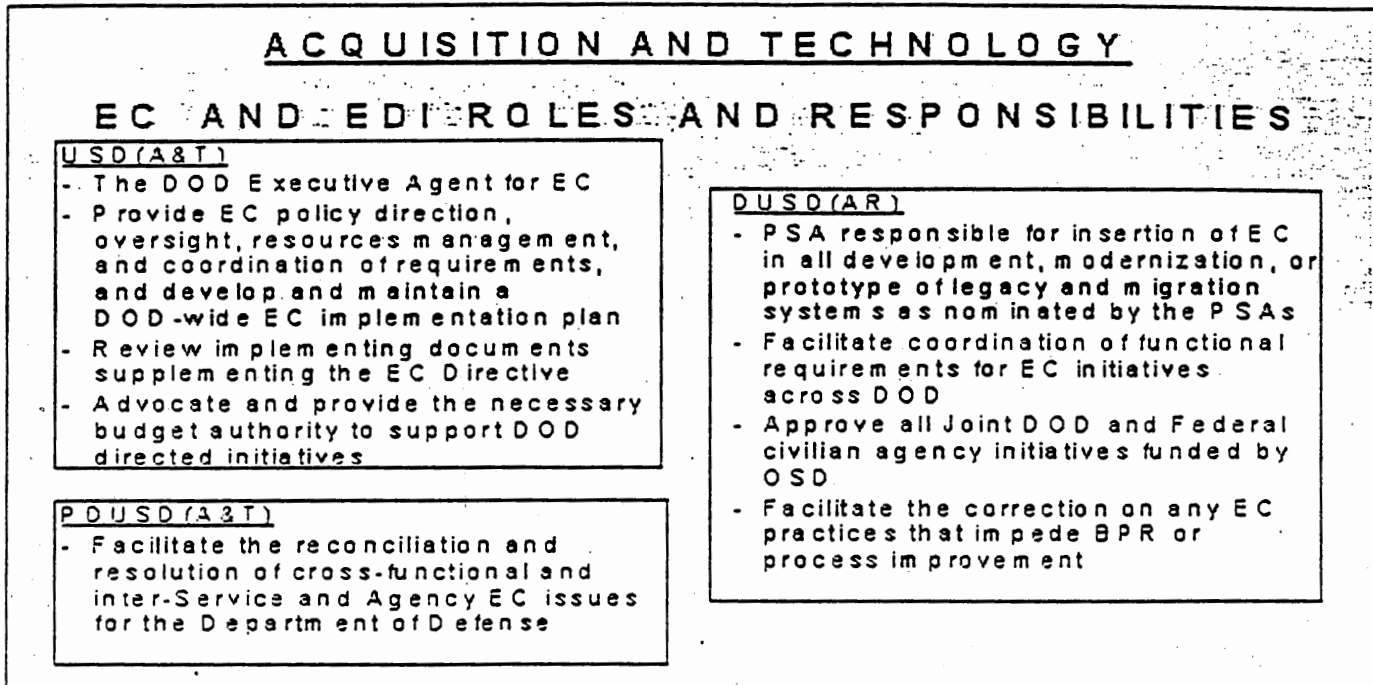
ACQUISITION AND TECHNOLOGY

EC AND EDI ROLES AND RESPONSIBILITIES

USD(A&T)
- The DOD Executive Agent for EC
- Provide EC policy direction, oversight, resources management, and coordination of requirements, and develop and maintain a DOD-wide EC implementation plan
- Review implementing documents supplementing the EC Directive
- Advocate and provide the necessary budget authority to support DOD directed initiatives

PDUSD(A&T)
- Facilitate the reconciliation and resolution of cross-functional and inter-Service and Agency EC issues for the Department of Defense

DUSD(AR)
- PSA responsible for insertion of EC in all development, modernization, or prototype of legacy and migration systems as nominated by the PSAs
- Facilitate coordination of functional requirements for EC initiatives across DOD
- Approve all Joint DOD and Federal civilian agency initiatives funded by OSD
- Facilitate the correction on any EC practices that impede BPR or process improvement